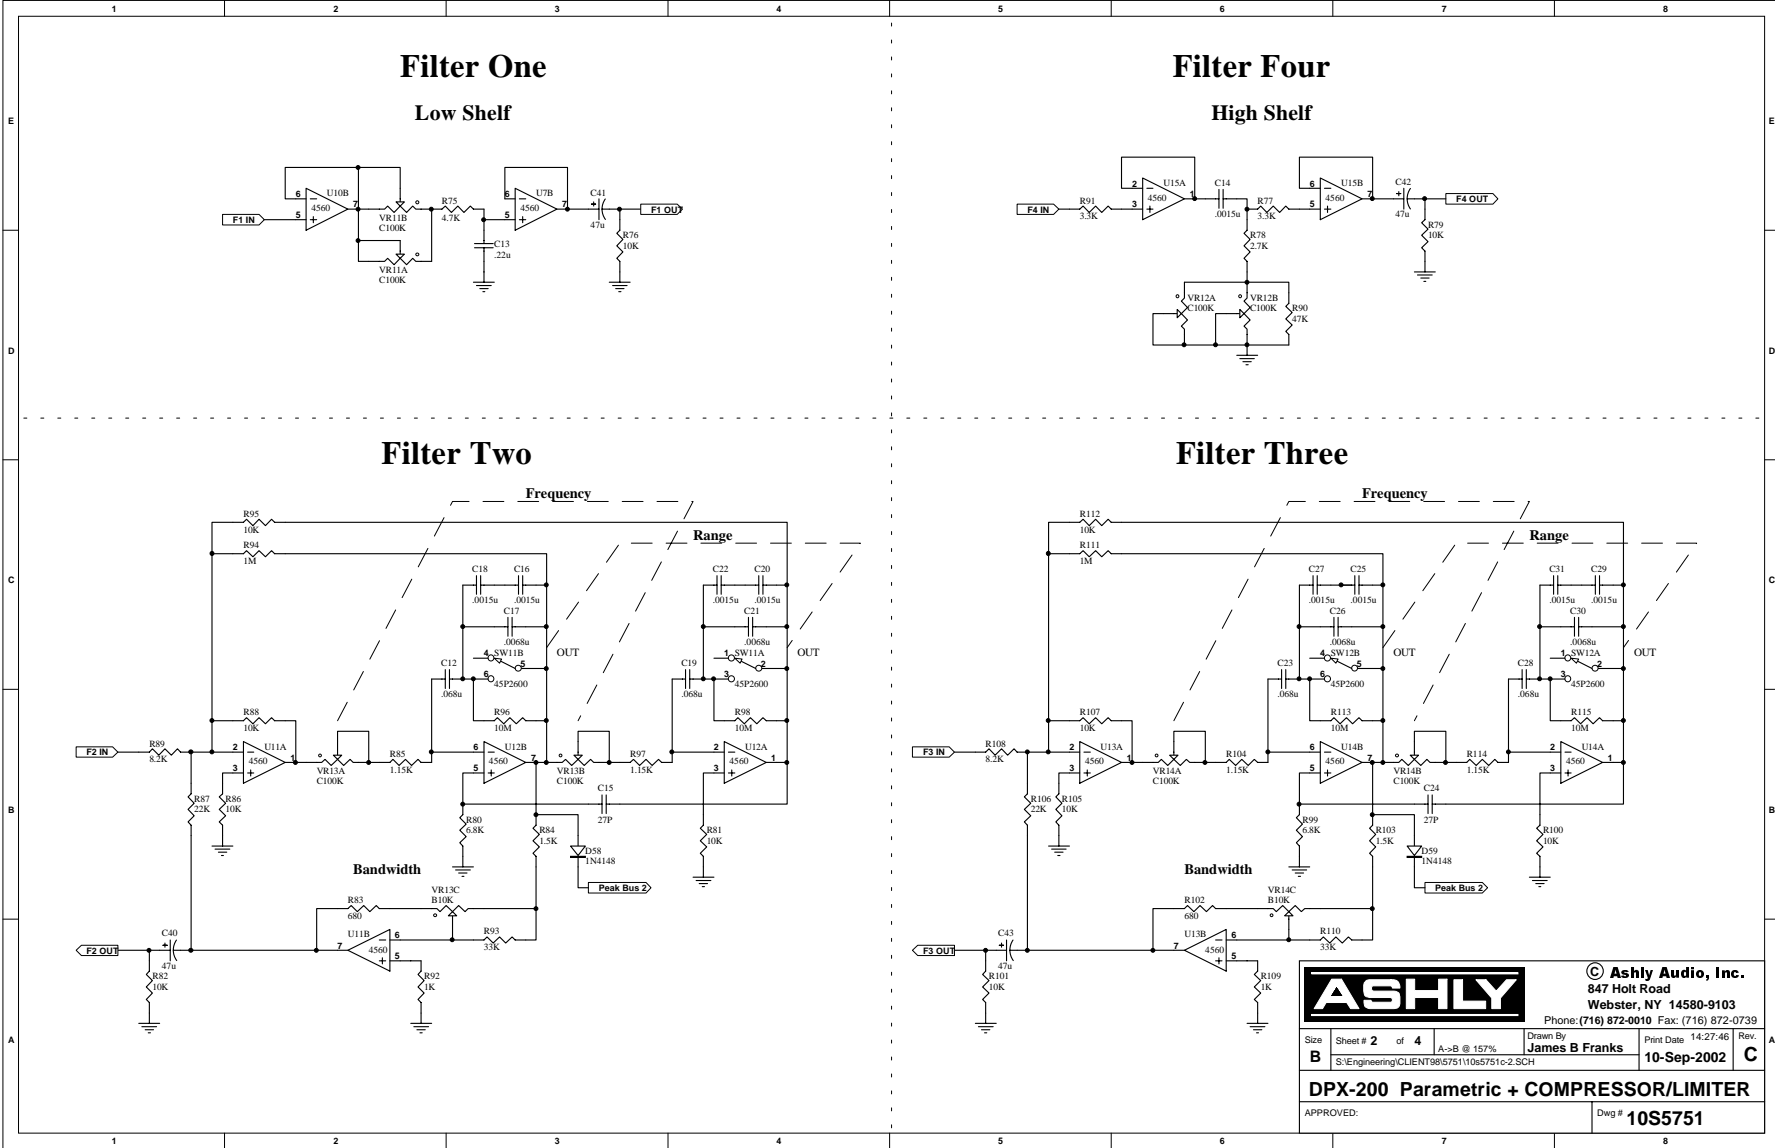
1 2 3 4 5 6 7 8

E D C B A

Filter One

Low Shelf

F1 IN
U10B 4560
6 5 7
VR11B C100K
VR11A C100K
R75 4.7K
C13 .22u
U7B 4560
6 5 7
C41 47u
R76 10K
F1 OUT

Filter Four

High Shelf

F4 IN
R91 3.3K
U15A 4560
2 3 1
C14 .0015u
R77 3.3K
R78 2.7K
VR12A C100K
VR12B C100K
R90 47K
U15B 4560
6 5 7
C42 47u
R79 10K
F4 OUT

Filter Two

Frequency

Range

R95 10K
R94 1M
C18 .0015u
C16 .0015u
C17 .0068u
SW11B 45P2600
4 5 6
OUT
C12 .068u
R96 10M
C22 .0015u
C20 .0015u
C21 .0068u
SW11A 45P2600
1 2 3
OUT
C19 .068u
R98 10M
R88 10K
F2 IN
R89 8.2K
U11A 4560
2 3 1
R87 22K
R86 10K
VR13A C100K
R85 1.15K
U12B 4560
6 5 7
VR13B C100K
R97 1.15K
U12A 4560
2 3 1
C15 27P
R80 6.8K
R84 1.5K
D58 1N4148
R81 10K
Peak Bus 2
Bandwidth
R83 680
VR13C B10K
R93 33K
U11B 4560
7 6 5
R92 1K
F2 OUT
C40 47u
R82 10K

Filter Three

Frequency

Range

R112 10K
R111 1M
C27 .0015u
C25 .0015u
C26 .0068u
SW12B 45P2600
4 5 6
OUT
C23 .068u
R113 10M
C31 .0015u
C29 .0015u
C30 .0068u
SW12A 45P2600
1 2 3
OUT
C28 .068u
R115 10M
R107 10K
F3 IN
R108 8.2K
U13A 4560
2 3 1
R106 22K
R105 10K
VR14A C100K
R104 1.15K
U14B 4560
6 5 7
VR14B C100K
R114 1.15K
U14A 4560
2 3 1
C24 27P
R99 6.8K
R103 1.5K
D59 1N4148
R100 10K
Peak Bus 2
Bandwidth
R102 680
VR14C B10K
R110 33K
U13B 4560
7 6 5
R109 1K
F3 OUT
C43 47u
R101 10K

ASHLY

© Ashly Audio, Inc.
847 Holt Road
Webster, NY 14580-9103
Phone: (716) 872-0010 Fax: (716) 872-0739

| Size B | Sheet # 2 of 4 | A->B @ 157% | Drawn By James B Franks | Print Date 14:27:46 10-Sep-2002 | Rev. C |
|---|---|---|---|---|---|
| | S:\Engineering\CLIENT98\5751\10s5751c-2.SCH | | | | |

DPX-200 Parametric + COMPRESSOR/LIMITER

APPROVED:

Dwg # 10S5751